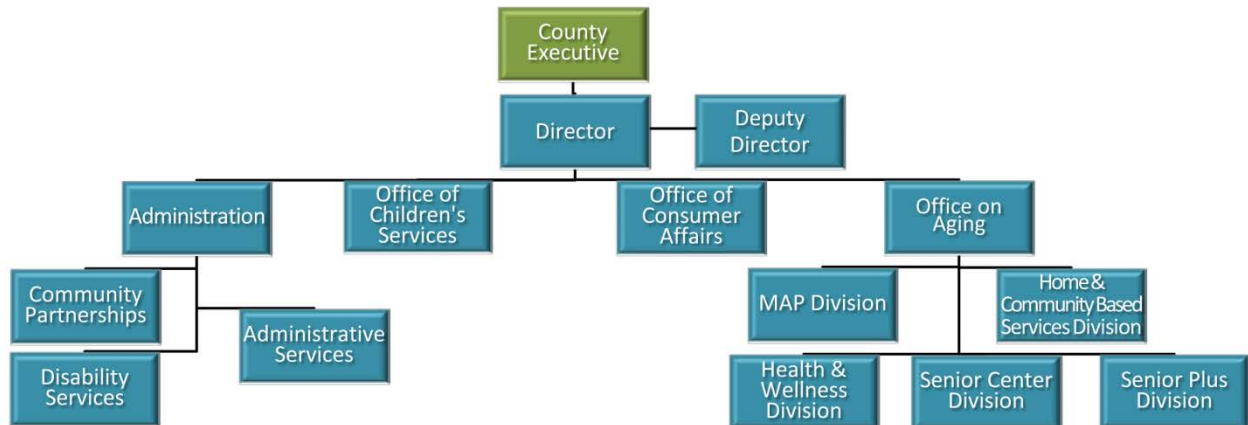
County Executive

Director

Deputy Director

Administration

Office of Children's Services

Office of Consumer Affairs

Office on Aging

Community Partnerships

Administrative Services

Disability Services

MAP Division

Home & Community Based Services Division

Health & Wellness Division

Senior Center Division

Senior Plus Division